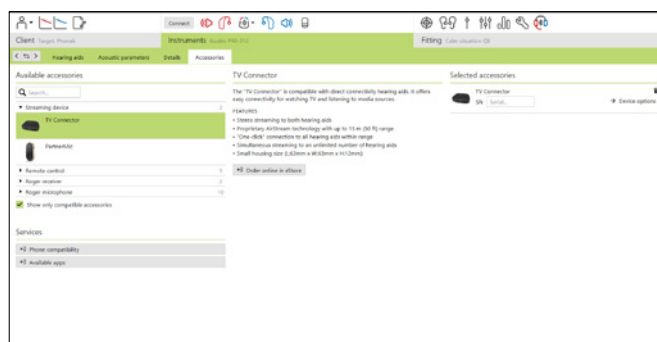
Connect

Client Target Phonak

Instruments Audéo P90 R

Fitting Cabo situation Ql

Hearing aids Acoustic parameters Details Accessories

Available accessories

Search...

▼ Streaming device

TV Connector

PartnerMic

▸ Remote control

▸ Roger receiver

▸ Roger microphone

Show only compatible accessories

Services

Phone compatibility

Available apps

TV Connector

The "TV Connector" is compatible with direct connectivity hearing aids. It offers easy connectivity for watching TV and listening to media sources.

FEATURES

• Stereo streaming to both hearing aids
• Proprietary AirStream technology with up to 15 m (50 ft) range
• 'One-click' connection to all hearing aids within range
• Simultaneous streaming to an unlimited number of hearing aids
• Small housing size (L:62mm x W:63mm x H:12mm)

Order online in eStore

Selected accessories

TV Connector

SN Serial...

Device options